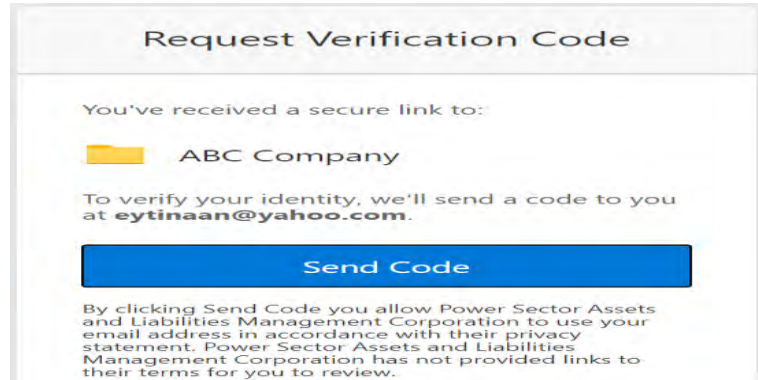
Request Verification Code

You've received a secure link to:

ABC Company

To verify your identity, we'll send a code to you at **eytinaan@yahoo.com**.

Send Code

By clicking Send Code you allow Power Sector Assets and Liabilities Management Corporation to use your email address in accordance with their privacy statement. Power Sector Assets and Liabilities Management Corporation has not provided links to their terms for you to review.